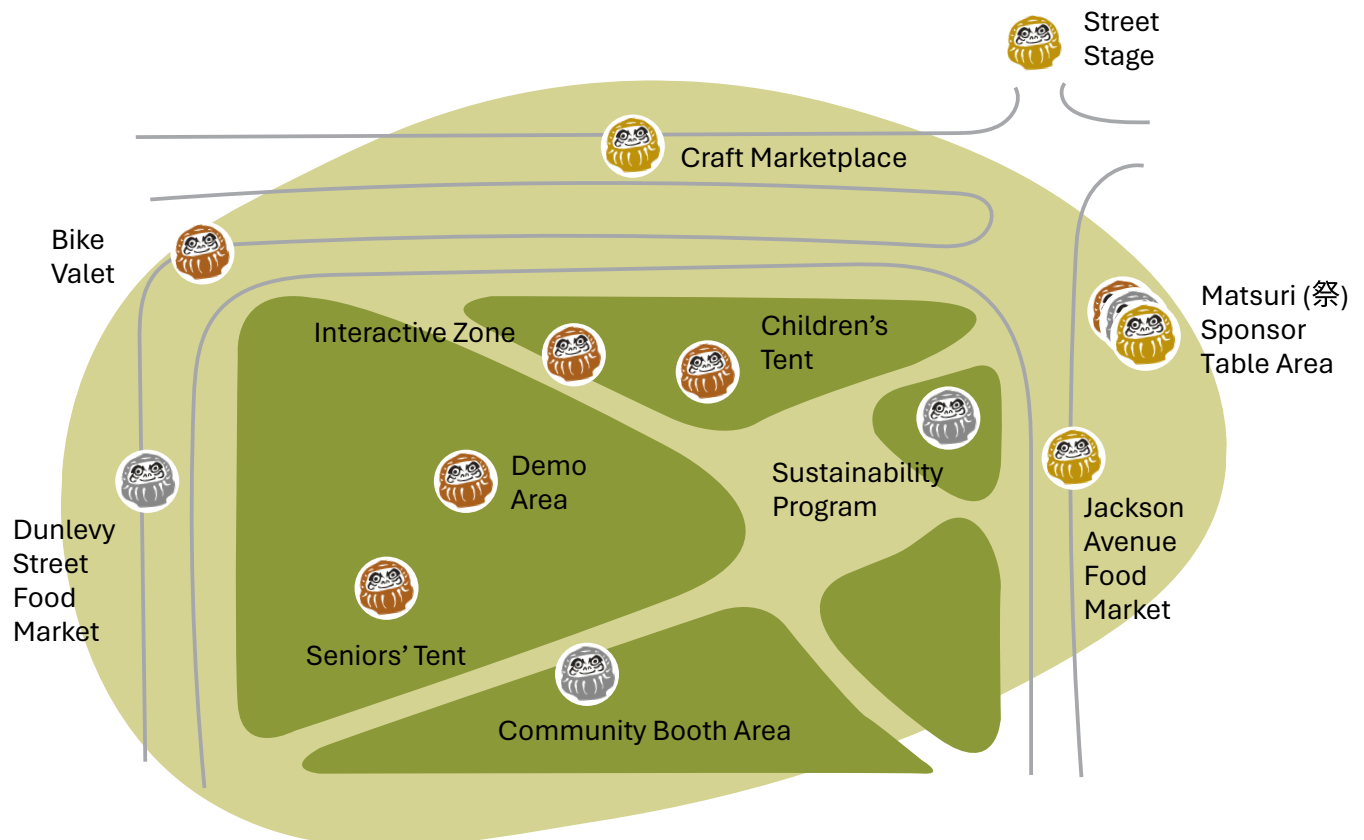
Street Stage

Craft Marketplace

Bike Valet

Matsuri (祭) Sponsor Table Area

Interactive Zone

Children's Tent

Sustainability Program

Demo Area

Jackson Avenue Food Market

Dunlevy Street Food Market

Seniors' Tent

Community Booth Area